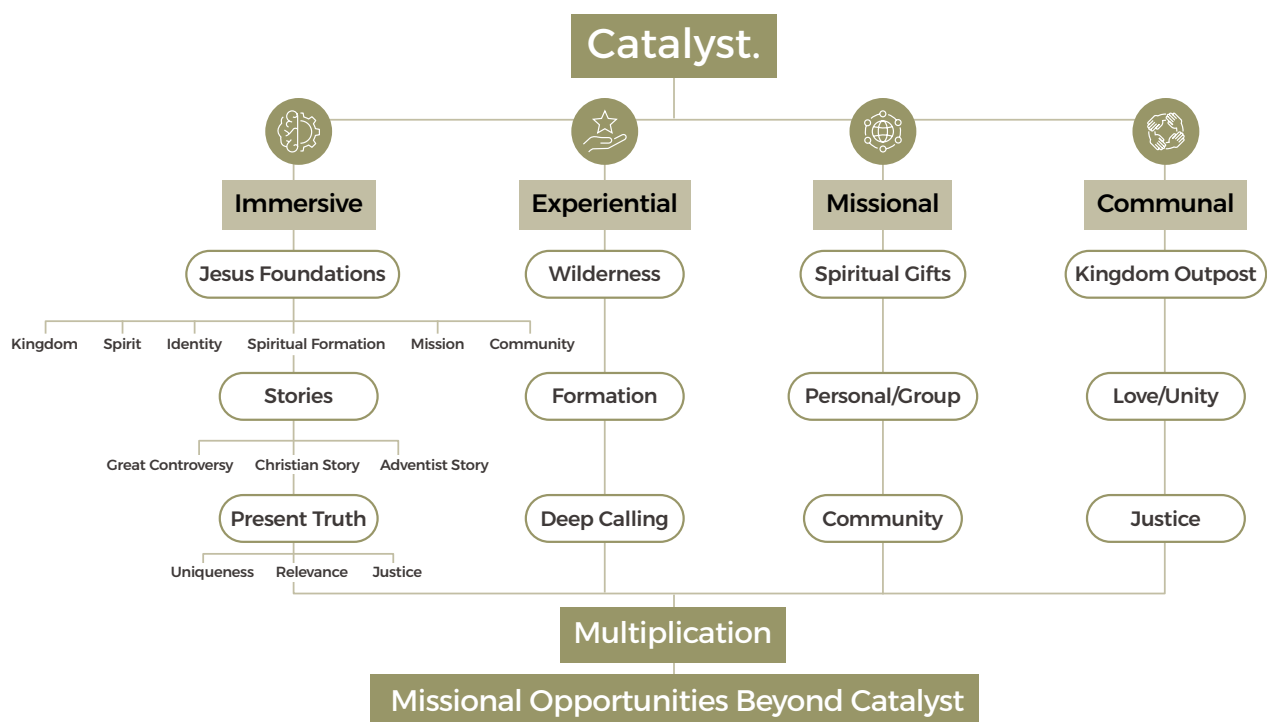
Catalyst.

Immersive

Jesus Foundations

Kingdom
Spirit
Identity
Spiritual Formation
Mission
Community

Stories

Great Controversy
Christian Story
Adventist Story

Present Truth

Uniqueness
Relevance
Justice

Experiential

Wilderness

Formation

Deep Calling

Missional

Spiritual Gifts

Personal/Group

Community

Communal

Kingdom Outpost

Love/Unity

Justice

Multiplication

Missional Opportunities Beyond Catalyst